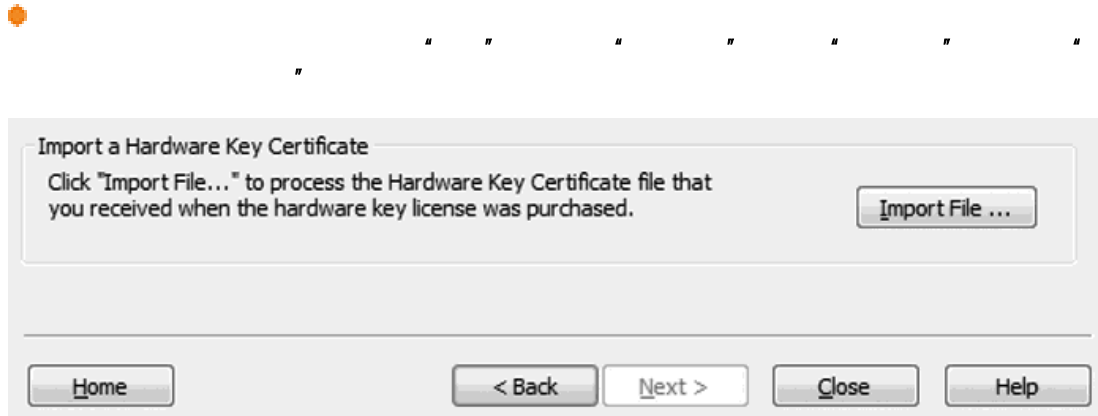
Import a Hardware Key Certificate

Click "Import File..." to process the Hardware Key Certificate file that you received when the hardware key license was purchased.

Import File ...

Home

< Back

Next >

Close

Help